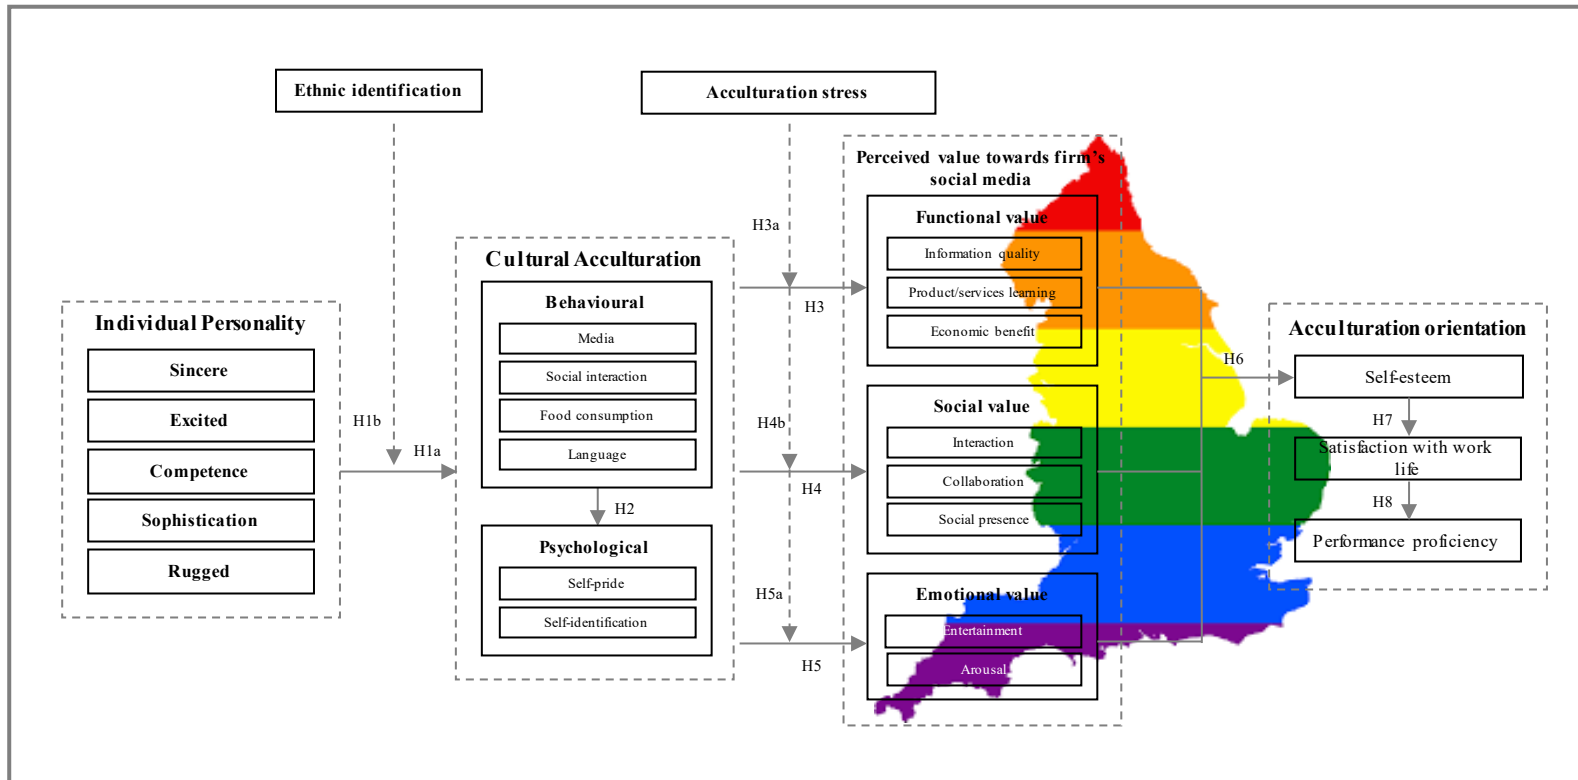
Ethnic identification

Acculturation stress

Perceived value towards firm's social media

Functional value

Information quality

Product/services learning

Economic benefit

Social value

Interaction

Collaboration

Social presence

Emotional value

Entertainment

Arousal

Cultural Acculturation

Behavioural

Media

Social interaction

Food consumption

Language

Psychological

Self-pride

Self-identification

Individual Personality

Sincere

Excited

Competence

Sophistication

Rugged

Acculturation orientation

Self-esteem

Satisfaction with work life

Performance proficiency

H1b

H1a

H2

H3a

H3

H4b

H4

H5a

H5

H6

H7

H8